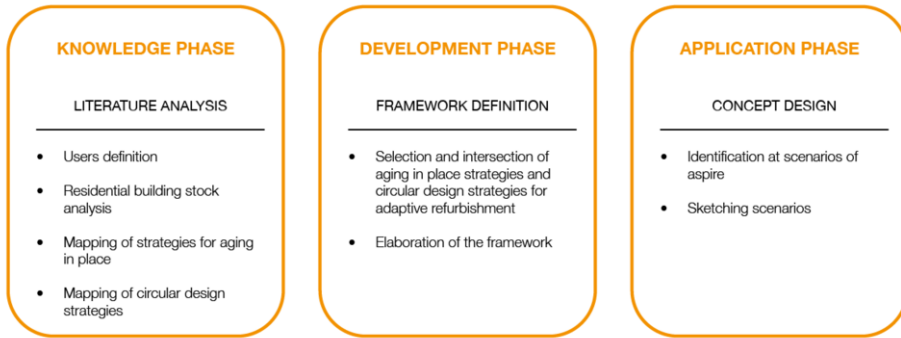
KNOWLEDGE PHASE

LITERATURE ANALYSIS

- Users definition
- Residential building stock analysis
- Mapping of strategies for aging in place
- Mapping of circular design strategies

DEVELOPMENT PHASE

FRAMEWORK DEFINITION

- Selection and intersection of aging in place strategies and circular design strategies for adaptive refurbishment
- Elaboration of the framework

APPLICATION PHASE

CONCEPT DESIGN

- Identification at scenarios of aspire
- Sketching scenarios